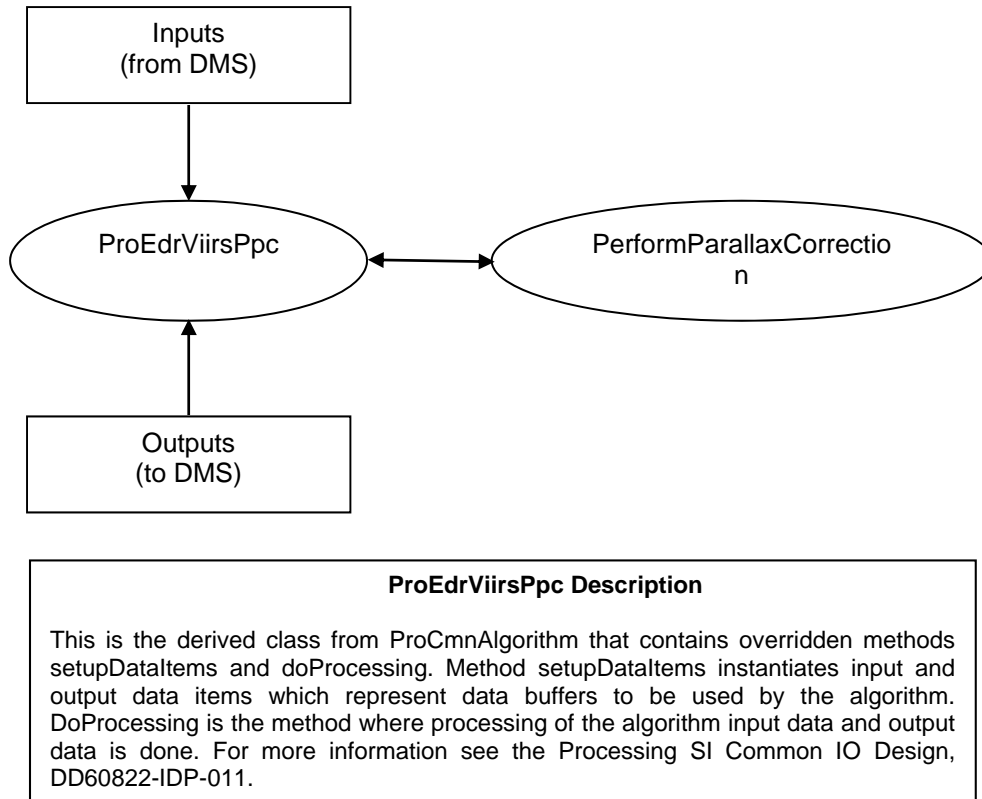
Inputs
(from DMS)

ProEdrViirsPpc

PerformParallaxCorrectio
n

Outputs
(to DMS)

**ProEdrViirsPpc Description**

This is the derived class from ProCmnAlgorithm that contains overridden methods setupDataItems and doProcessing. Method setupDataItems instantiates input and output data items which represent data buffers to be used by the algorithm. DoProcessing is the method where processing of the algorithm input data and output data is done. For more information see the Processing SI Common IO Design, DD60822-IDP-011.